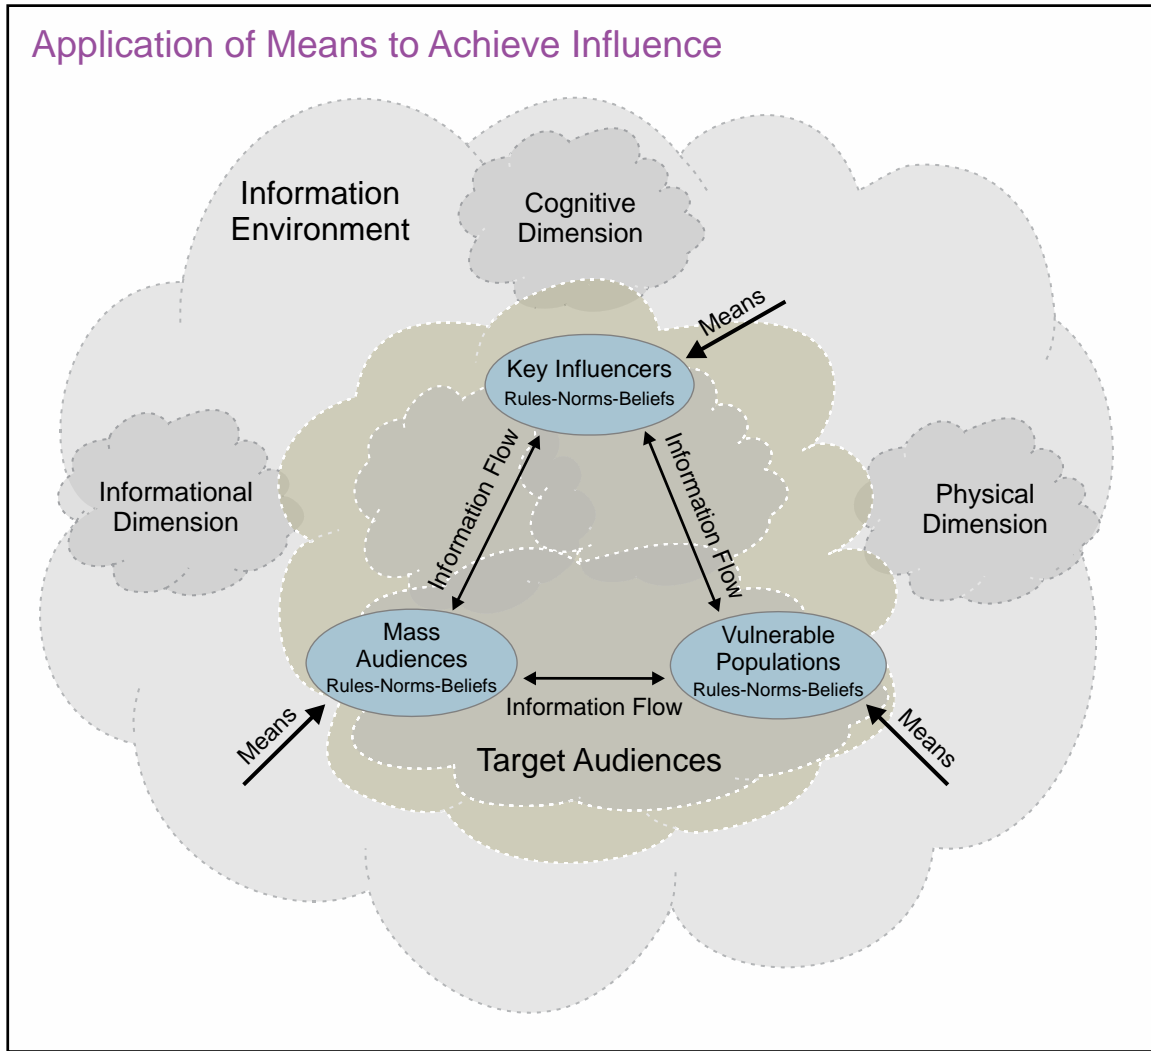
Application of Means to Achieve Influence

Information Environment

Cognitive Dimension

Means

Key Influencers
Rules-Norms-Beliefs

Information Flow

Information Flow

Informational Dimension

Physical Dimension

Mass Audiences
Rules-Norms-Beliefs

Vulnerable Populations
Rules-Norms-Beliefs

Information Flow

Means

Means

Target Audiences